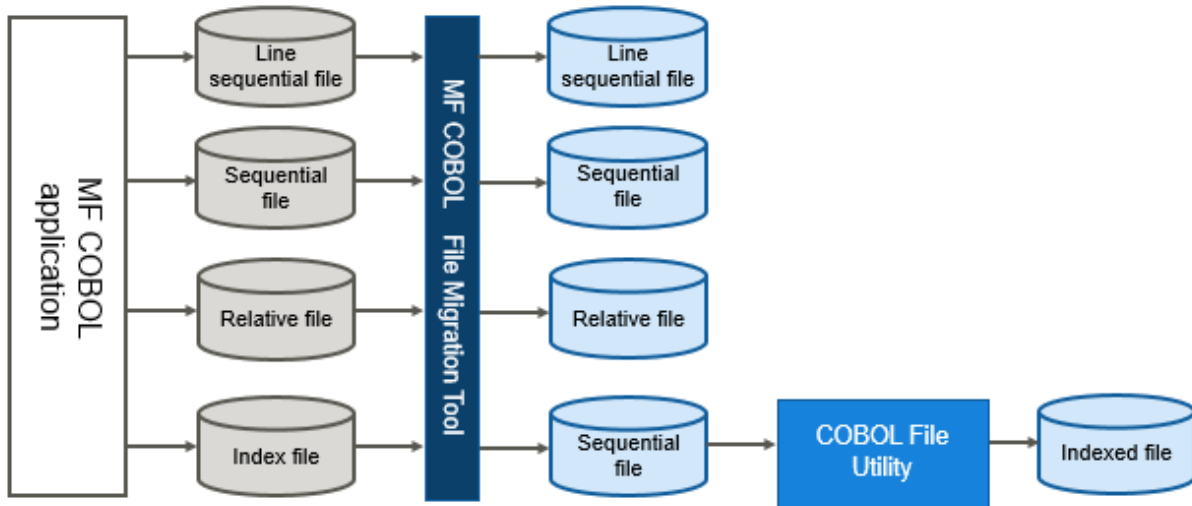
MF COBOL application

Line sequential file

Sequential file

Relative file

Index file

MF COBOL File Migration Tool

Line sequential file

Sequential file

Relative file

Sequential file

COBOL File Utility

Indexed file